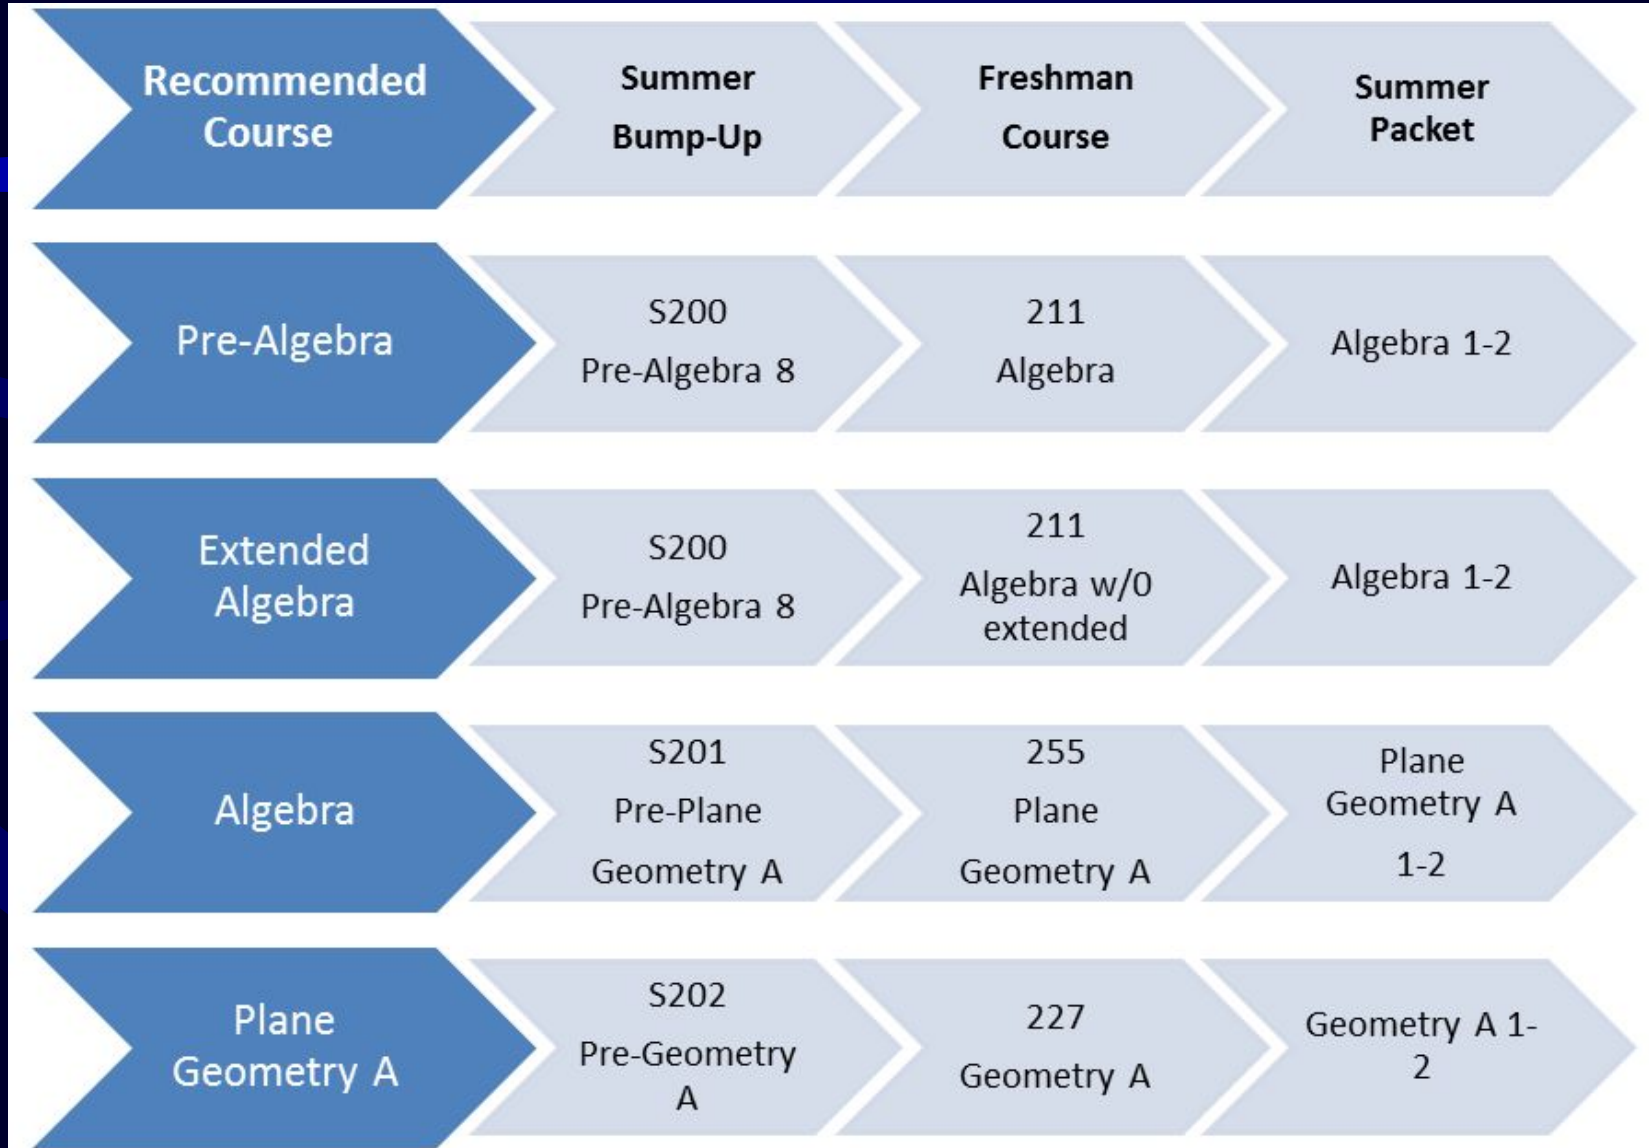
| Recommended Course | Summer Bump-Up | Freshman Course | Summer Packet |
|---|---|---|---|
| Pre-Algebra | S200 Pre-Algebra 8 | 211 Algebra | Algebra 1-2 |
| Extended Algebra | S200 Pre-Algebra 8 | 211 Algebra w/0 extended | Algebra 1-2 |
| Algebra | S201 Pre-Plane Geometry A | 255 Plane Geometry A | Plane Geometry A 1-2 |
| Plane Geometry A | S202 Pre-Geometry A | 227 Geometry A | Geometry A 1-2 |